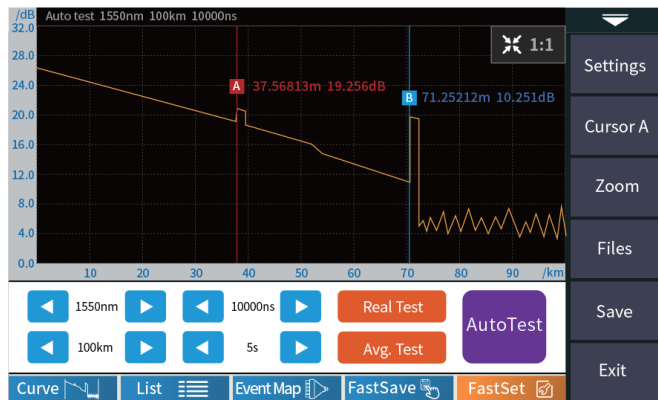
/dB Auto test 1550nm 100km 10000ns

32.0
28.0
24.0
20.0
16.0
12.0
8.0
4.0
0.0

10 20 30 40 50 60 70 80 90 /km

1:1

A 37.56813m 19.256dB

B 71.25212m 10.251dB

Settings
Cursor A
Zoom
Files
Save
Exit

1550nm
100km
10000ns
5s
Real Test
Avg. Test
AutoTest

Curve
List
Event Map
FastSave
FastSet